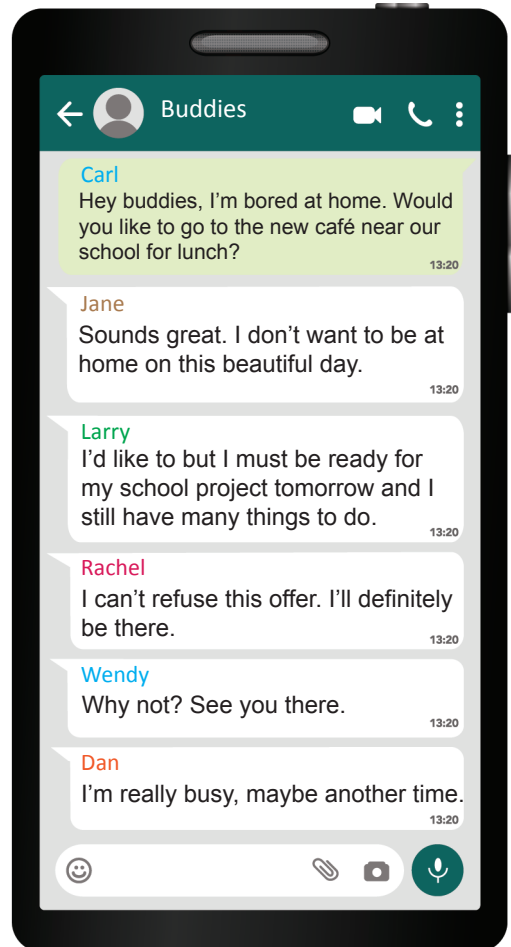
Buddies

Carl
Hey buddies, I'm bored at home. Would you like to go to the new café near our school for lunch?
13:20

Jane
Sounds great. I don't want to be at home on this beautiful day.
13:20

Larry
I'd like to but I must be ready for my school project tomorrow and I still have many things to do.
13:20

Rachel
I can't refuse this offer. I'll definitely be there.
13:20

Wendy
Why not? See you there.
13:20

Dan
I'm really busy, maybe another time.
13:20